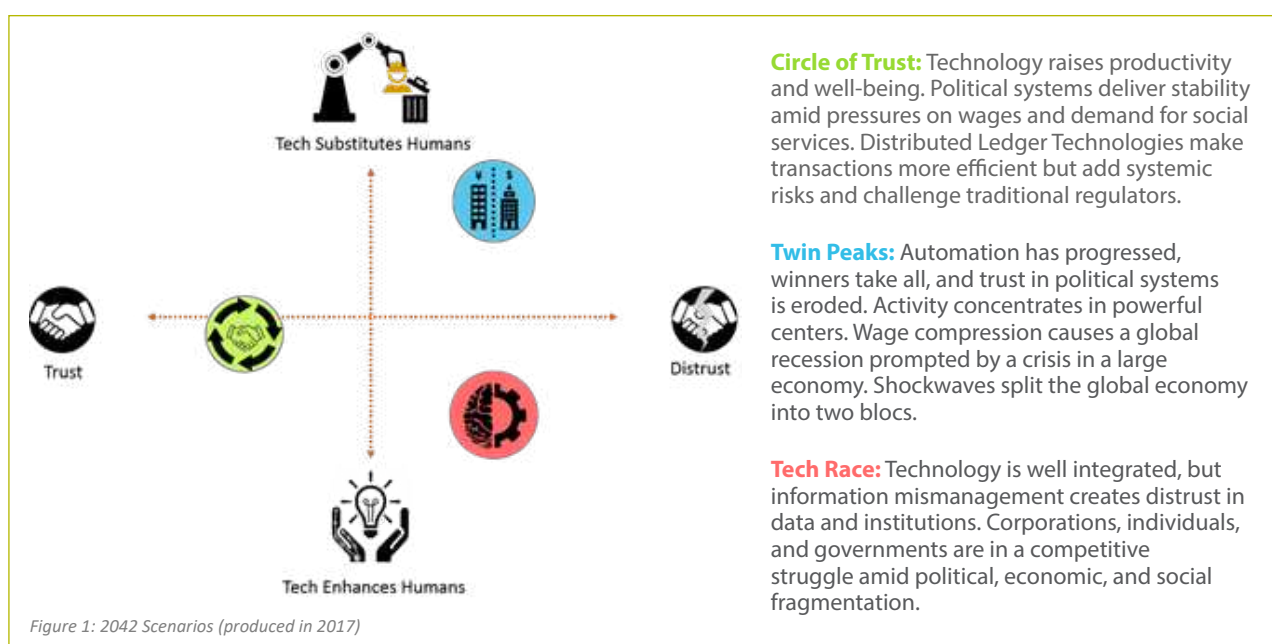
Tech Substitutes Humans

Trust

Distrust

Tech Enhances Humans

Figure 1: 2042 Scenarios (produced in 2017)

**Circle of Trust:** Technology raises productivity and well-being. Political systems deliver stability amid pressures on wages and demand for social services. Distributed Ledger Technologies make transactions more efficient but add systemic risks and challenge traditional regulators.

**Twin Peaks:** Automation has progressed, winners take all, and trust in political systems is eroded. Activity concentrates in powerful centers. Wage compression causes a global recession prompted by a crisis in a large economy. Shockwaves split the global economy into two blocs.

**Tech Race:** Technology is well integrated, but information mismanagement creates distrust in data and institutions. Corporations, individuals, and governments are in a competitive struggle amid political, economic, and social fragmentation.